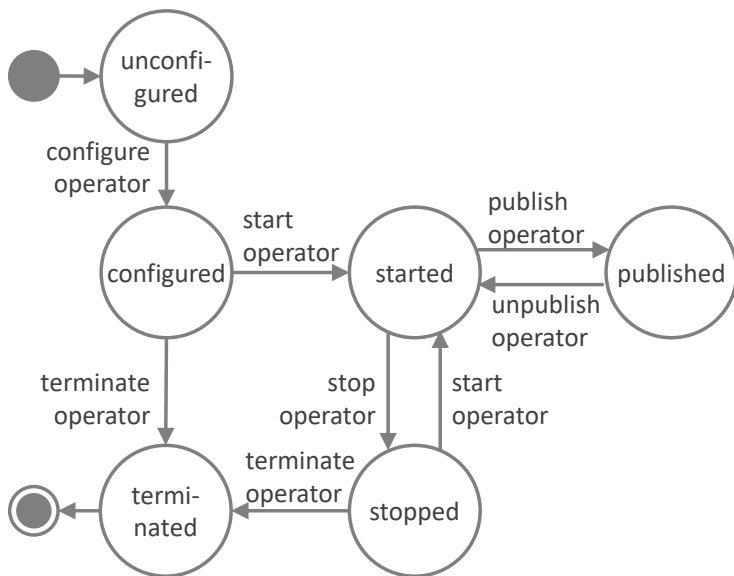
unconfigured

configure operator

configured

start operator

started

publish operator

published

unpublish operator

terminate operator

stop operator

start operator

terminate operator

terminated

stopped